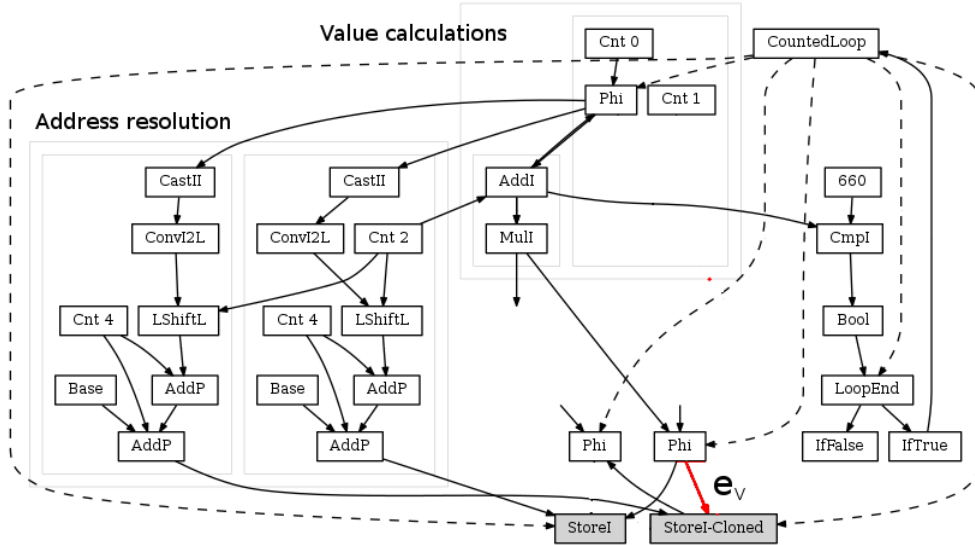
Value calculations

Address resolution

Cnt 0

Phi

Cnt 1

CountedLoop

CastII

CastII

AddI

660

ConvI2L

ConvI2L

Cnt 2

MulI

CmpI

Cnt 4

LShiftL

Cnt 4

LShiftL

Bool

Base

AddP

Base

AddP

LoopEnd

AddP

AddP

Phi

Phi

IfFalse

IfTrue

$e_V$

StoreI

StoreI-Cloned